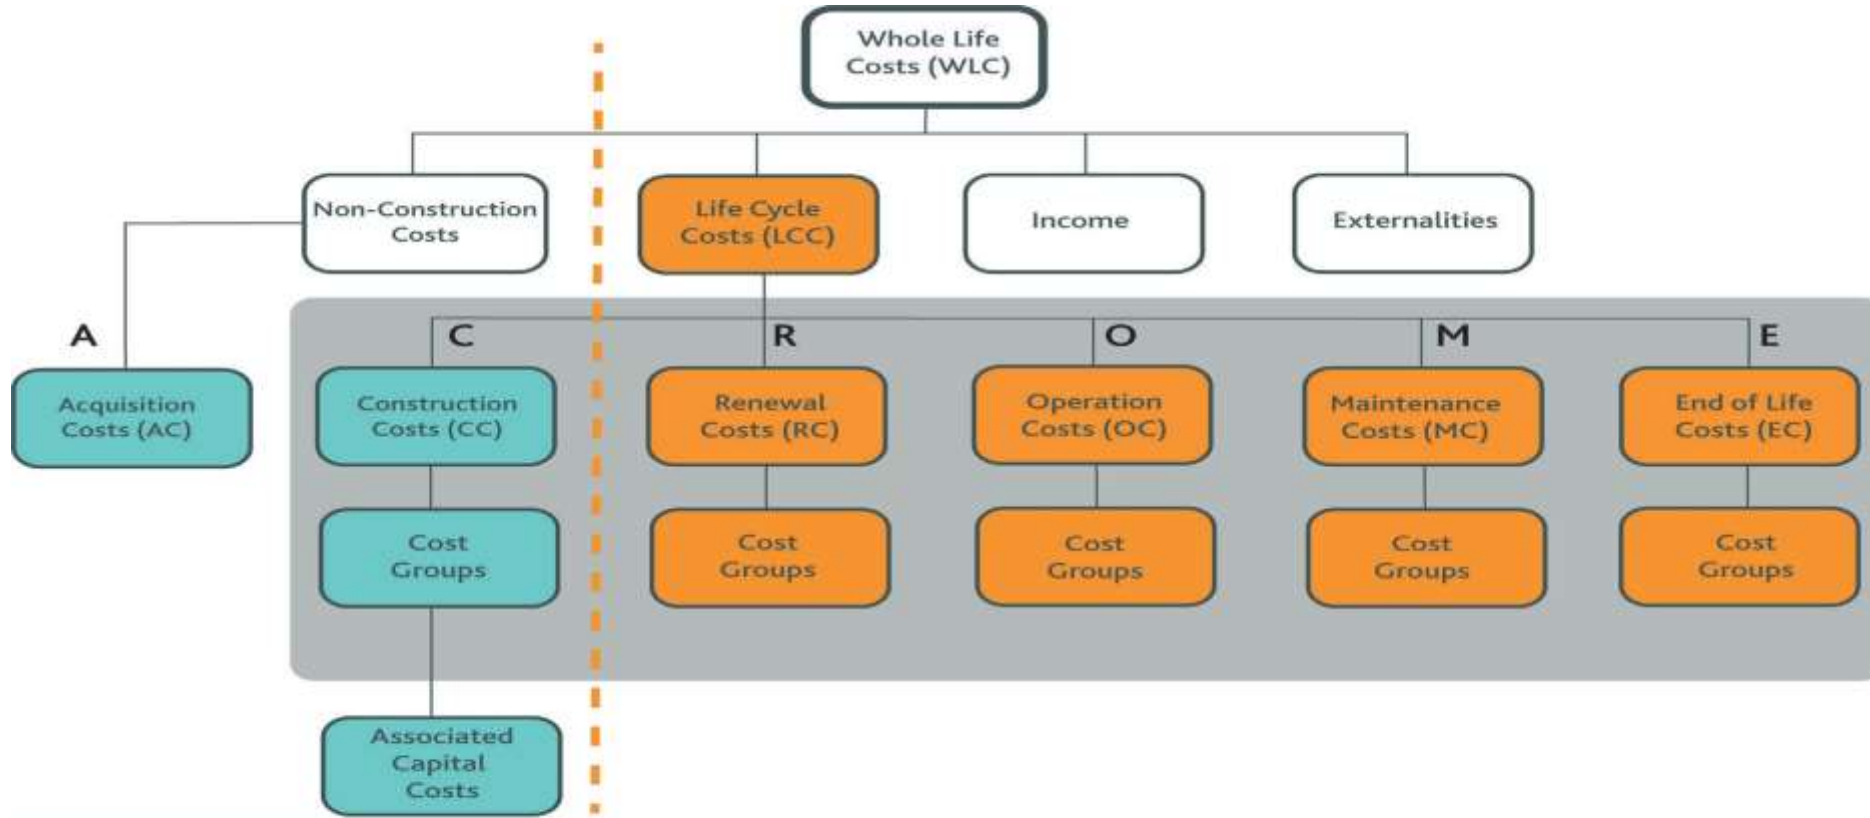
Whole Life Costs (WLC)

Non-Construction Costs

Life Cycle Costs (LCC)

Income

Externalities

A

Acquisition Costs (AC)

C

Construction Costs (CC)

Cost Groups

Associated Capital Costs

R

Renewal Costs (RC)

Cost Groups

O

Operation Costs (OC)

Cost Groups

M

Maintenance Costs (MC)

Cost Groups

E

End of Life Costs (EC)

Cost Groups